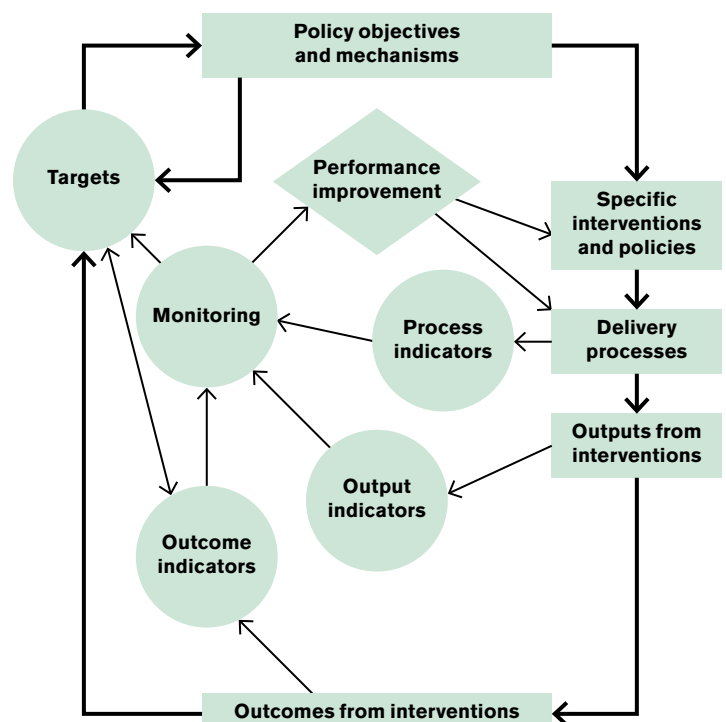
Policy objectives and mechanisms

Targets

Performance improvement

Specific interventions and policies

Monitoring

Process indicators

Delivery processes

Outputs from interventions

Output indicators

Outcome indicators

Outcomes from interventions